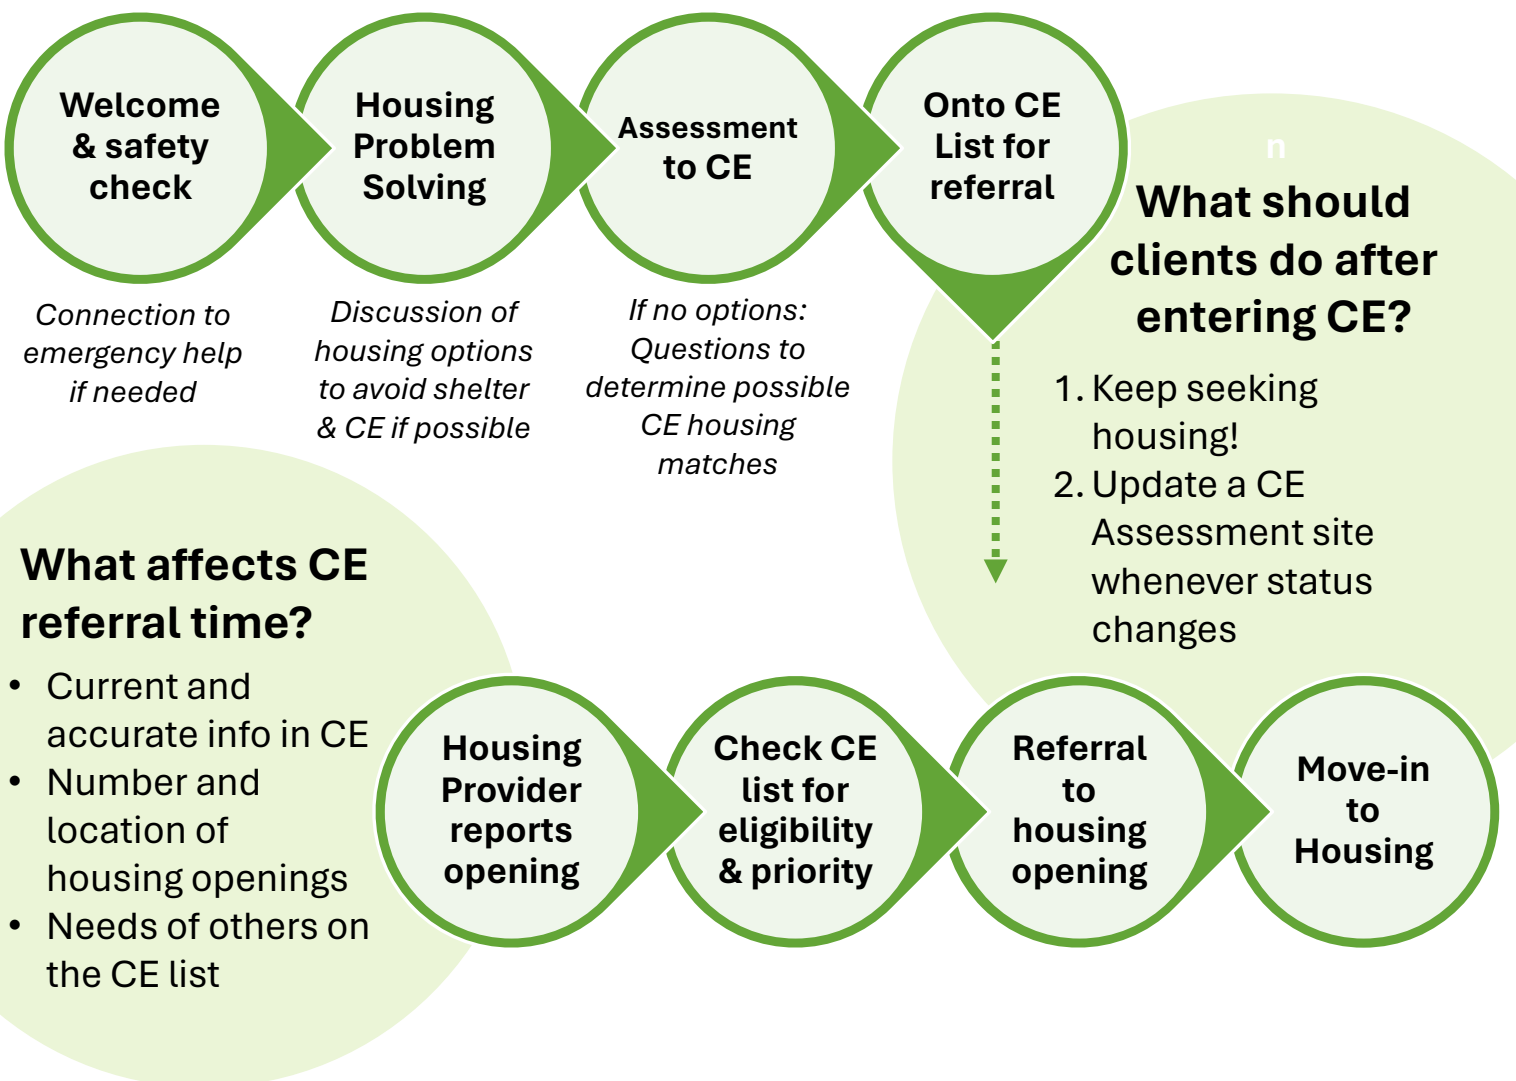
Welcome & safety check

Connection to emergency help if needed

Housing Problem Solving

Discussion of housing options to avoid shelter & CE if possible

Assessment to CE

If no options: Questions to determine possible CE housing matches

Onto CE List for referral

n

What should clients do after entering CE?

1. Keep seeking housing!
2. Update a CE Assessment site whenever status changes

What affects CE referral time?

- Current and accurate info in CE
- Number and location of housing openings
- Needs of others on the CE list

Housing Provider reports opening

Check CE list for eligibility & priority

Referral to housing opening

Move-in to Housing